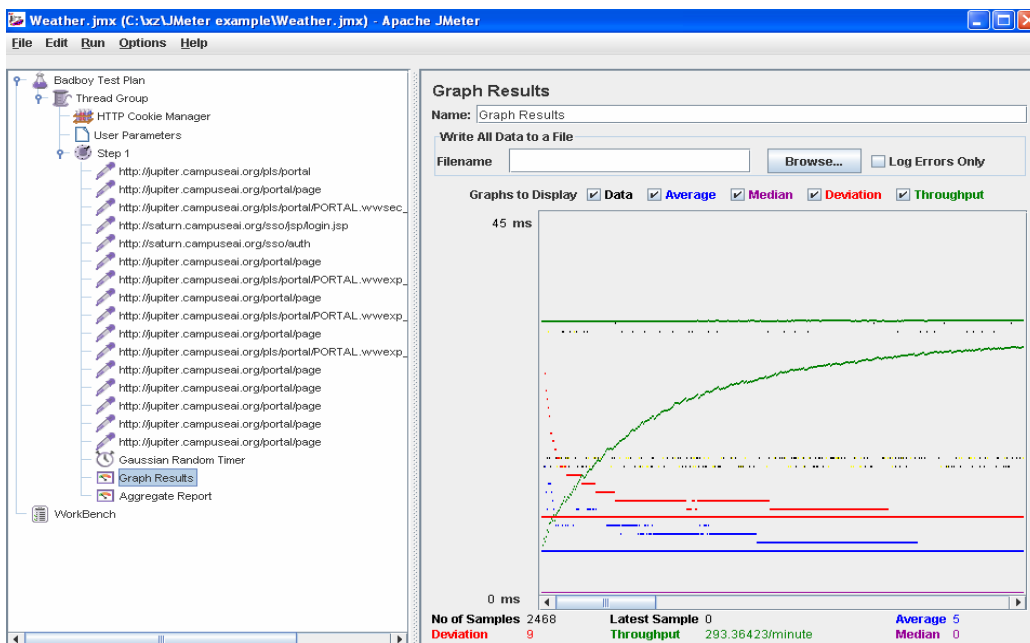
Weather.jmx (C:\xz\JMeter example\Weather.jmx) - Apache JMeter

File Edit Run Options Help

Badboy Test Plan
Thread Group
HTTP Cookie Manager
User Parameters
Step 1
http://jupiter.campuseai.org/pls/portal
http://jupiter.campuseai.org/portal/page
http://jupiter.campuseai.org/pls/portal/PORTAL.wwsec_
http://saturn.campuseai.org/sso/jsp/login.jsp
http://saturn.campuseai.org/sso/auth
http://jupiter.campuseai.org/portal/page
http://jupiter.campuseai.org/pls/portal/PORTAL.wwexp_
http://jupiter.campuseai.org/portal/page
http://jupiter.campuseai.org/pls/portal/PORTAL.wwexp_
http://jupiter.campuseai.org/portal/page
http://jupiter.campuseai.org/pls/portal/PORTAL.wwexp_
http://jupiter.campuseai.org/portal/page
http://jupiter.campuseai.org/portal/page
http://jupiter.campuseai.org/portal/page
http://jupiter.campuseai.org/portal/page
http://jupiter.campuseai.org/portal/page
Gaussian Random Timer
Graph Results
Aggregate Report
WorkBench

Graph Results
Name: Graph Results
Write All Data to a File
Filename
Browse...
Log Errors Only
Graphs to Display
Data
Average
Median
Deviation
Throughput
45 ms
0 ms
No of Samples 2468
Latest Sample 0
Average 5
Deviation 9
Throughput 293.36423/minute
Median 0